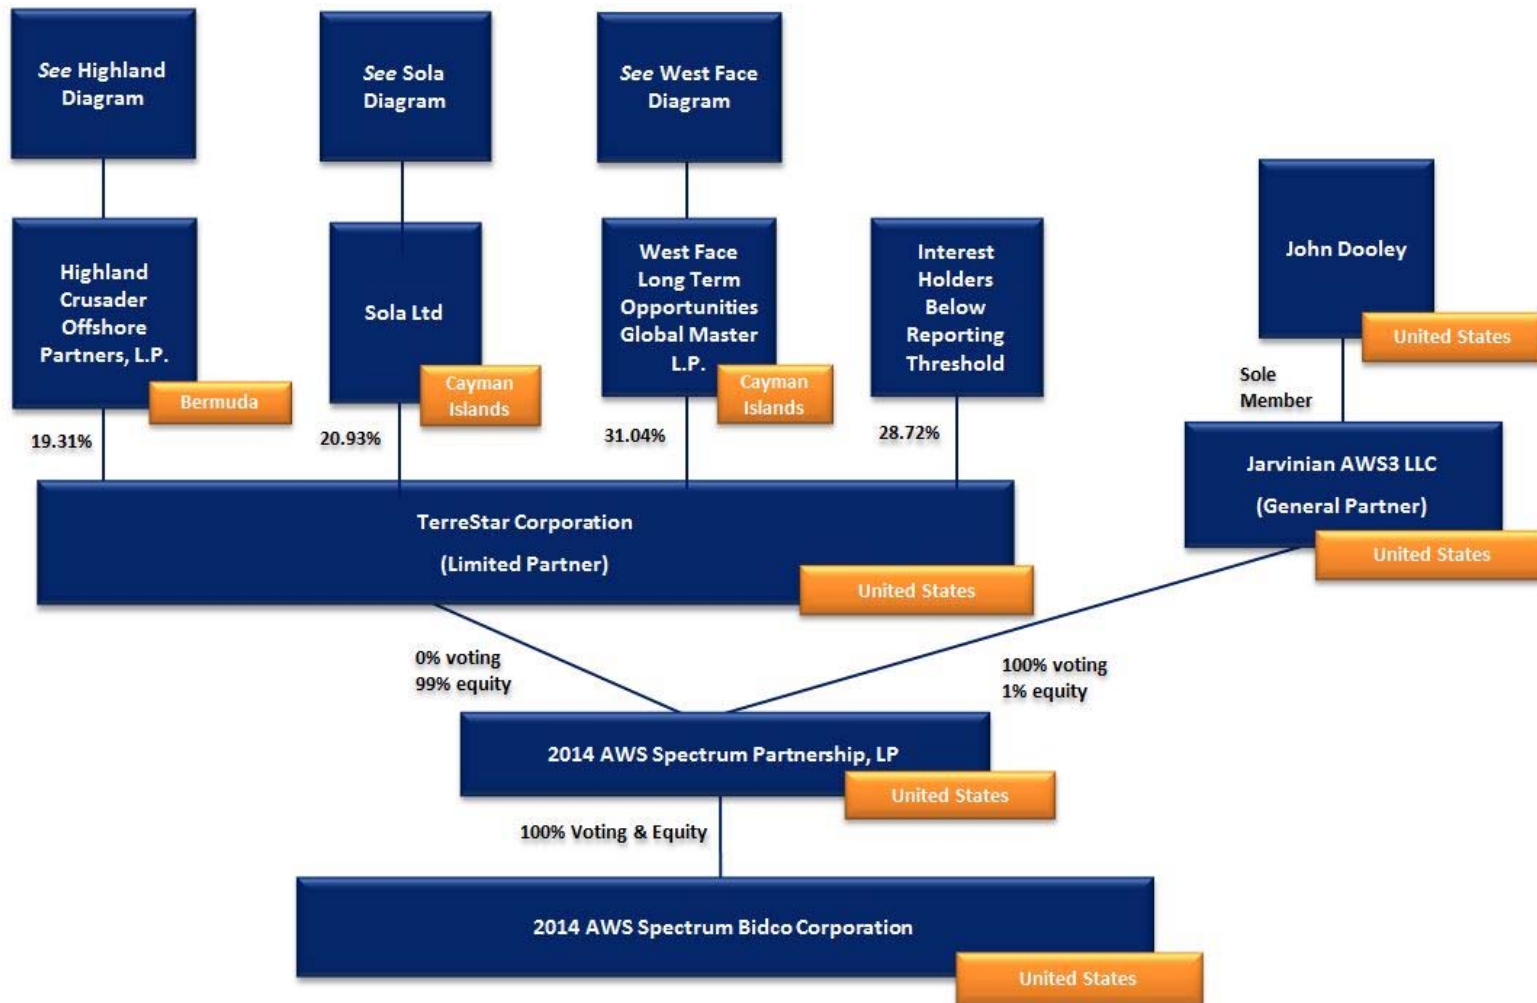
*See* Highland Diagram

*See* Sola Diagram

*See* West Face Diagram

Highland Crusader Offshore Partners, L.P.

Bermuda

Sola Ltd

Cayman Islands

West Face Long Term Opportunities Global Master L.P.

Cayman Islands

Interest Holders Below Reporting Threshold

John Dooley

United States

Sole Member

19.31%

20.93%

31.04%

28.72%

Jarvinian AWS3 LLC

(General Partner)

United States

TerreStar Corporation

(Limited Partner)

United States

0% voting
99% equity

100% voting
1% equity

2014 AWS Spectrum Partnership, LP

United States

100% Voting & Equity

2014 AWS Spectrum Bidco Corporation

United States